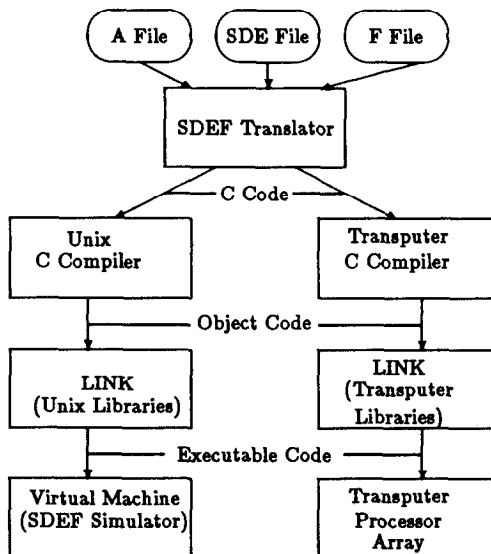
A File

SDE File

F File

SDEF Translator

C Code

Unix C Compiler

Transputer C Compiler

Object Code

LINK (Unix Libraries)

LINK (Transputer Libraries)

Executable Code

Virtual Machine (SDEF Simulator)

Transputer Processor Array